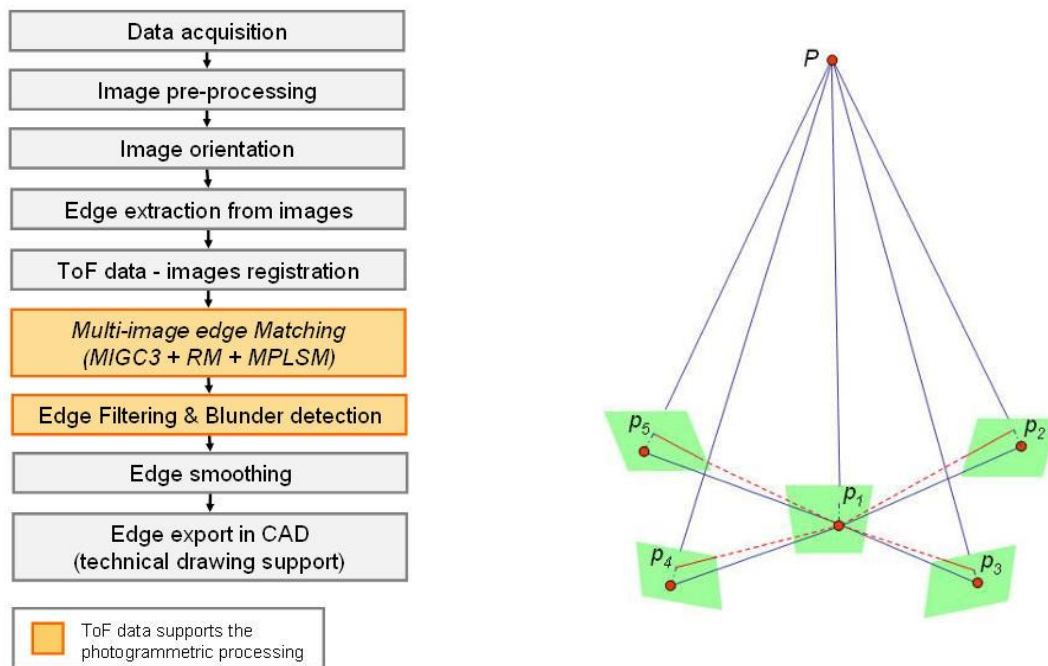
Data acquisition

Image pre-processing

Image orientation

Edge extraction from images

ToF data - images registration

*Multi-image edge Matching (MIGC3 + RM + MPLSM)*

Edge Filtering & Blunder detection

Edge smoothing

Edge export in CAD (technical drawing support)

ToF data supports the photogrammetric processing

$P$

$p_5$

$p_2$

$p_1$

$p_4$

$p_3$